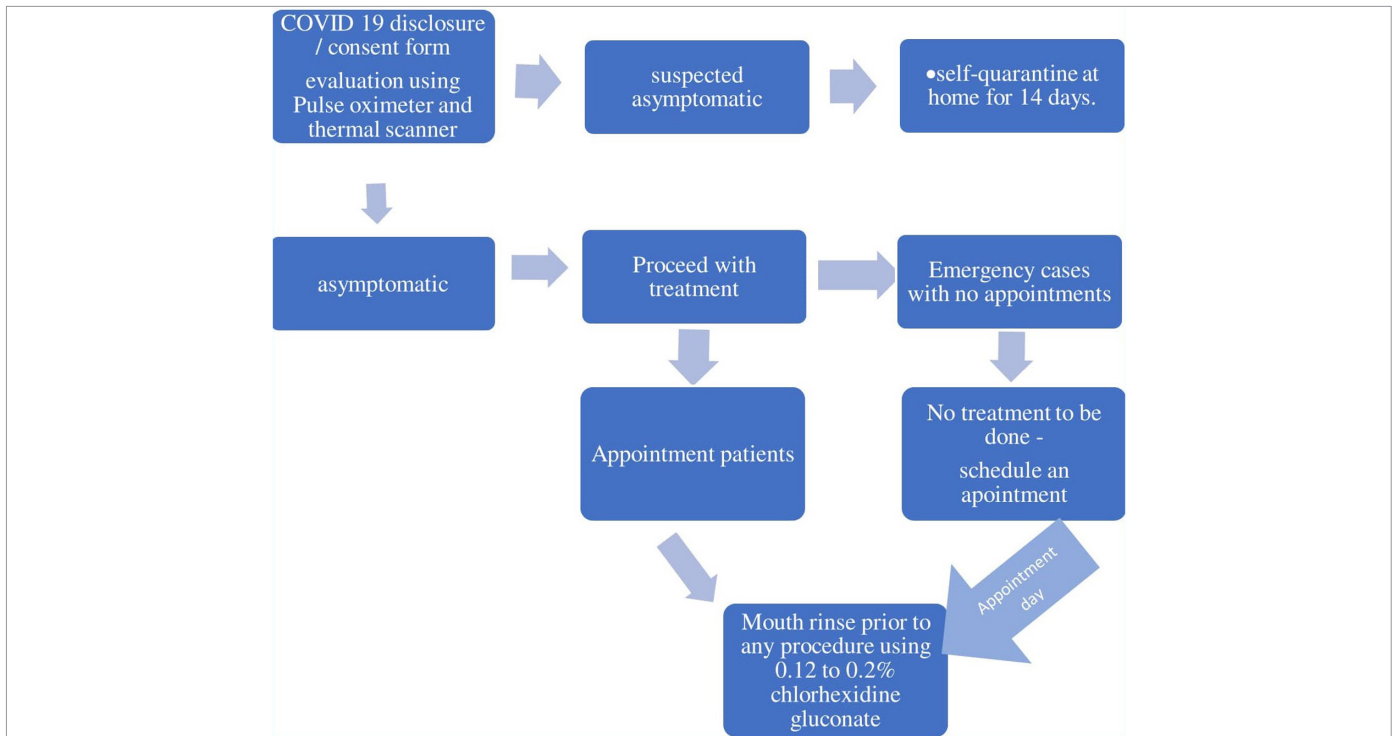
COVID 19 disclosure / consent form

evaluation using Pulse oximeter and thermal scanner

suspected asymptomatic

•self-quarantine at home for 14 days.

asymptomatic

Proceed with treatment

Emergency cases with no appointments

Appointment patients

No treatment to be done -

schedule an apointment

Appointment day

Mouth rinse prior to any procedure using 0.12 to 0.2% chlorhexidine gluconate